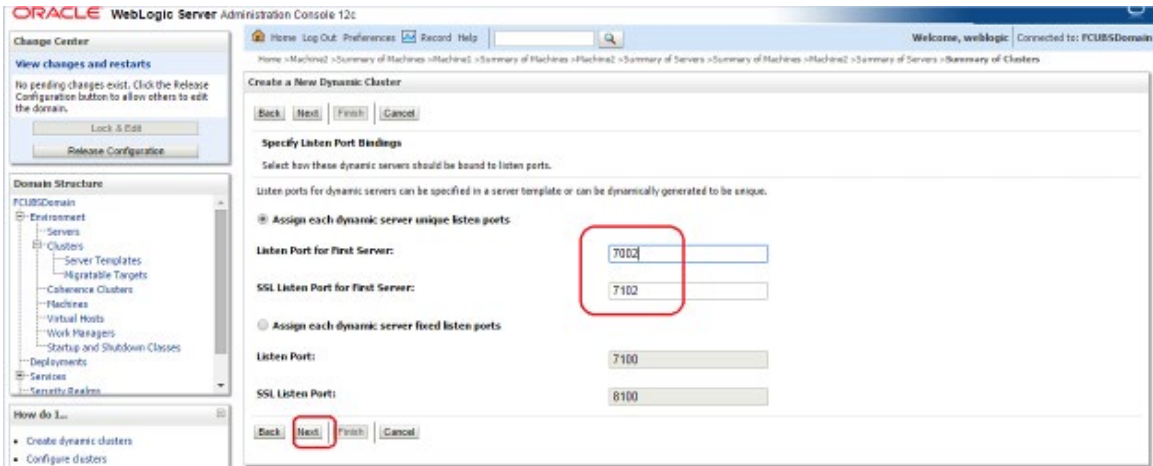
ORACLE WebLogic Server Administration Console 12c

Change Center

View changes and restarts

No pending changes exist. Click the Release Configuration button to allow others to edit the domain.

Lock & Edit

Release Configuration

Domain Structure

FCUBSDomain
Environment
Servers
Clusters
Server Templates
Migratable Targets
Coherence Clusters
Machines
Virtual Hosts
Work Managers
Startup and Shutdown Classes
Deployments
Services
Security Realms

How do I...

• Create dynamic clusters
• Configure clusters

Home Log Out Preferences Record Help

Welcome, weblogic Connected to: FCUBSDomain

Home >Machine2 >Summary of Machines >Machine1 >Summary of Machines >Machine2 >Summary of Servers >Summary of Machines >Machine2 >Summary of Servers >Summary of Clusters

Create a New Dynamic Cluster

Back Next Finish Cancel

Specify Listen Port Bindings

Select how these dynamic servers should be bound to listen ports.

Listen ports for dynamic servers can be specified in a server template or can be dynamically generated to be unique.

Assign each dynamic server unique listen ports

Listen Port for First Server: 7002

SSL Listen Port for First Server: 7102

Assign each dynamic server fixed listen ports

Listen Port: 7100

SSL Listen Port: 8100

Back Next Finish Cancel